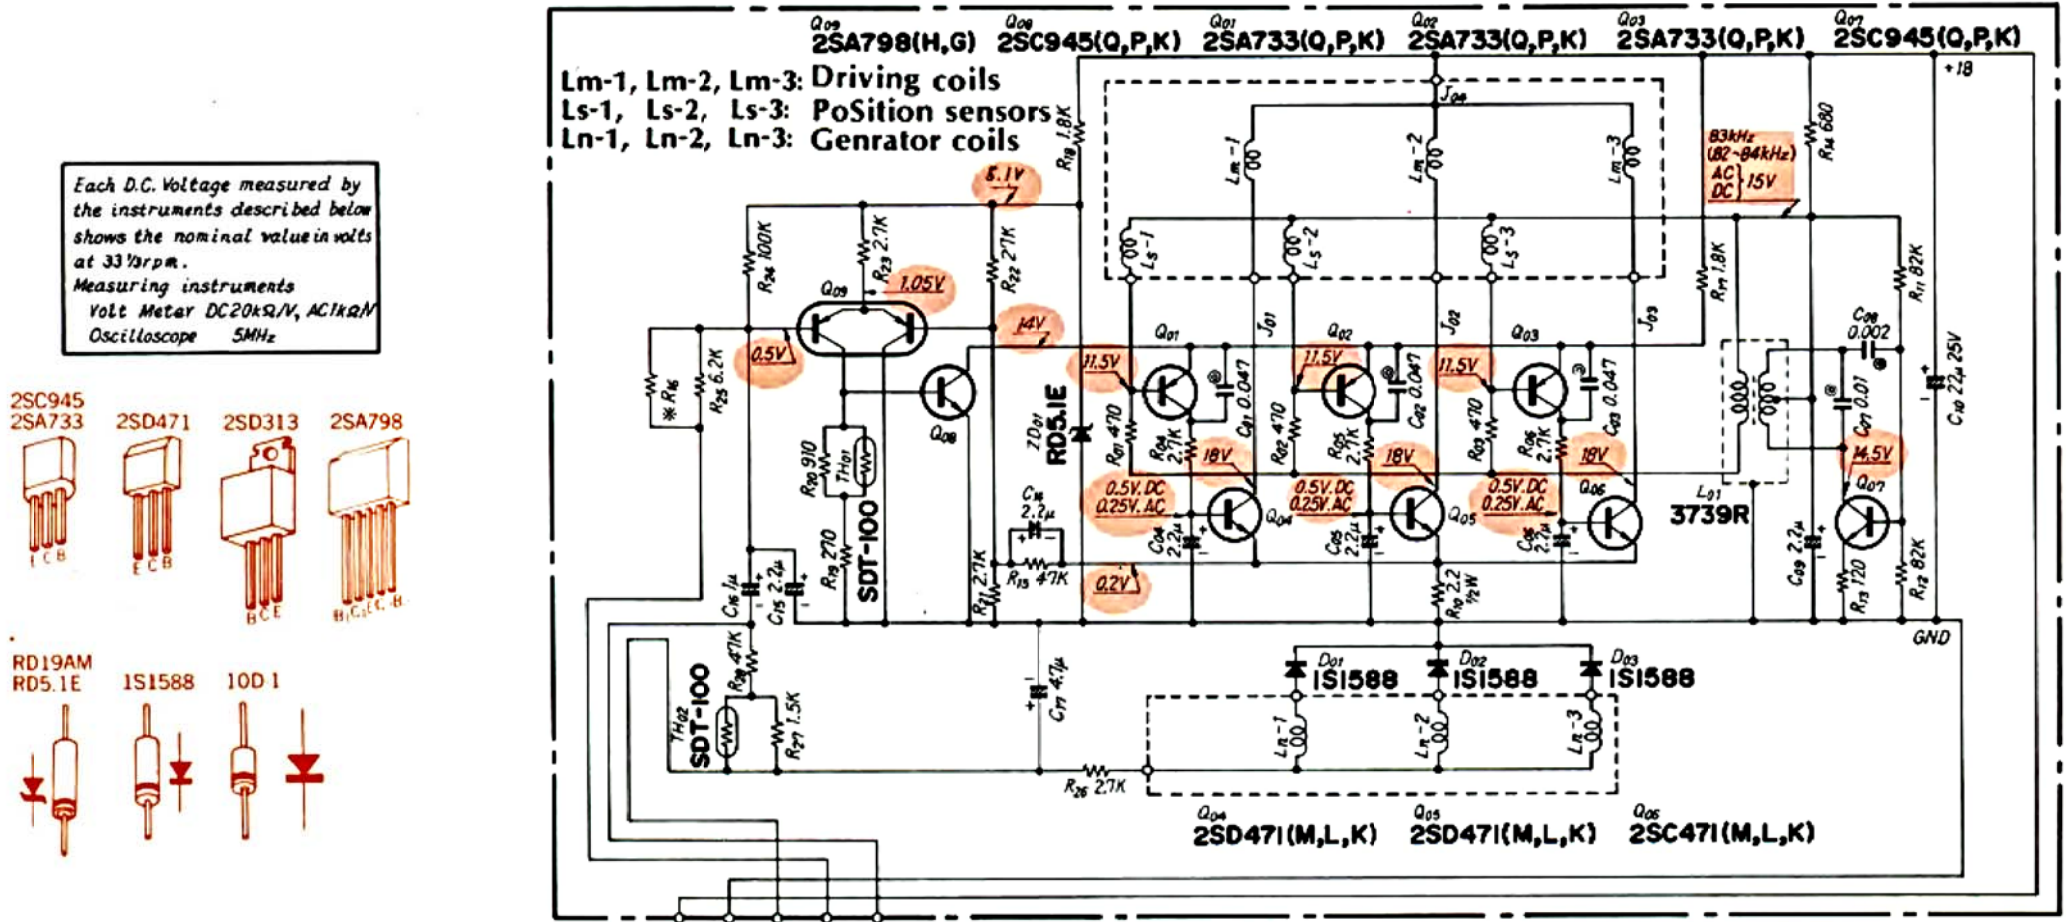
Each D.C. Voltage measured by the instruments described below shows the nominal value in volts at 33⅓ rpm.
Measuring instruments
Volt Meter DC20kΩ/V, AC1kΩ/V
Oscilloscope 5MHz

2SC945
2SA733
2SD471
2SD313
2SA798
E C B
E C B
B C E
B₁ C₁ E C₂ B

RD19AM
RD5.1E
1S1588
10D 1

Q09
2SA798(H,G)
Q08
2SC945(Q,P,K)
Q01
2SA733(Q,P,K)
Q02
2SA733(Q,P,K)
Q03
2SA733(Q,P,K)
Q07
2SC945(Q,P,K)

Lm-1, Lm-2, Lm-3: Driving coils
Ls-1, Ls-2, Ls-3: PoSition sensors
Ln-1, Ln-2, Ln-3: Genrator coils

+18
J04
R18 1.8K
Lm-1
Lm-2
Lm-3
83kHz (82~84kHz) AC DC 15V
R14 680
5.1V
R24 100K
R23 2.7K
R22 27K
Ls-1
Ls-2
Ls-3
R17 1.8K
R11 82K
Q09
1.05V
14V
J01
J02
J03
Q01
Q02
Q03
C08 0.002
0.5V
11.5V
11.5V
11.5V
R16
R25 6.2K
Q08
ZD01 RD5.1E
C01 0.047
C02 0.047
C03 0.047
C07 0.01
C10 22μ 25V
R20 910
TH01
R01 470
R04 2.7K
R02 470
R05 2.7K
R03 470
R06 2.7K
18V
18V
18V
14.5V
SDT-100
0.5V.DC 0.25V.AC
0.5V.DC 0.25V.AC
0.5V.DC 0.25V.AC
Q04
Q05
Q06
Q07
L01
3739R
C16 2.2μ
R19 270
C14 1μ
C15 2.2μ
R21 2.7K
R15 47K
0.2V
C04 2.2μ
C05 2.2μ
C06 2.2μ
R10 2.2 ½W
C09 2.2μ
R13 120
R12 82K
GND
R28 47K
C17 4.7μ
D01 1S1588
D02 1S1588
D03 1S1588
TH02
SDT-100
R27 1.5K
Ln-1
Ln-2
Ln-3
R26 2.7K
Q04
2SD471(M,L,K)
Q05
2SD471(M,L,K)
Q06
2SC471(M,L,K)